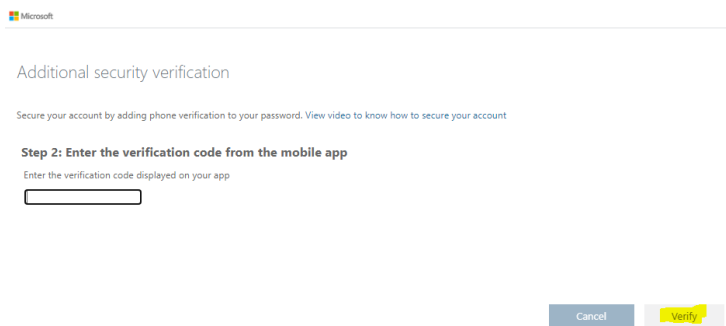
Microsoft

Additional security verification

Secure your account by adding phone verification to your password. View video to know how to secure your account

Step 2: Enter the verification code from the mobile app

Enter the verification code displayed on your app

Cancel

Verify